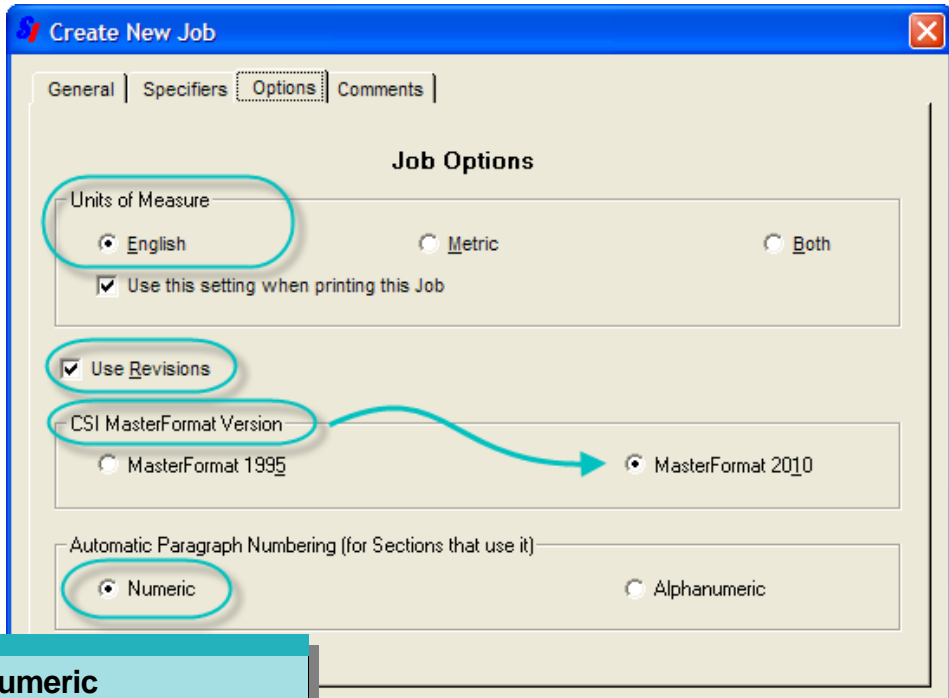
SJ Create New Job

General | Specifiers | Options | Comments

Job Options

Units of Measure

English

Metric

Both

Use this setting when printing this Job

Use Revisions

CSI MasterFormat Version

MasterFormat 1995

MasterFormat 2010

Automatic Paragraph Numbering (for Sections that use it)

Numeric

Alphanumeric

umeric